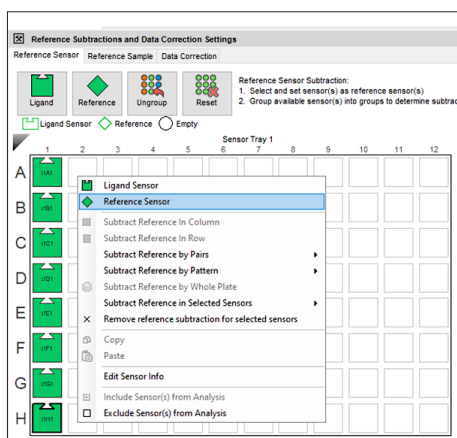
Reference Subtractions and Data Correction Settings

Reference Sensor | Reference Sample | Data Correction

Ligand | Reference | Ungroup | Reset

Reference Sensor Subtraction:
1. Select and set sensor(s) as reference sensor(s)
2. Group available sensor(s) into groups to determine subtrac

Ligand Sensor | Reference | Empty

Sensor Tray 1

1 2 3 4 5 6 7 8 9 10 11 12

A B C D E F G H

t1A1
t1B1
t1C1
t1D1
t1E1
t1F1
t1G1
t1H1

Ligand Sensor
Reference Sensor
Subtract Reference In Column
Subtract Reference In Row
Subtract Reference by Pairs
Subtract Reference by Pattern
Subtract Reference by Whole Plate
Subtract Reference in Selected Sensors
Remove reference subtraction for selected sensors
Copy
Paste
Edit Sensor Info
Include Sensor(s) from Analysis
Exclude Sensor(s) from Analysis